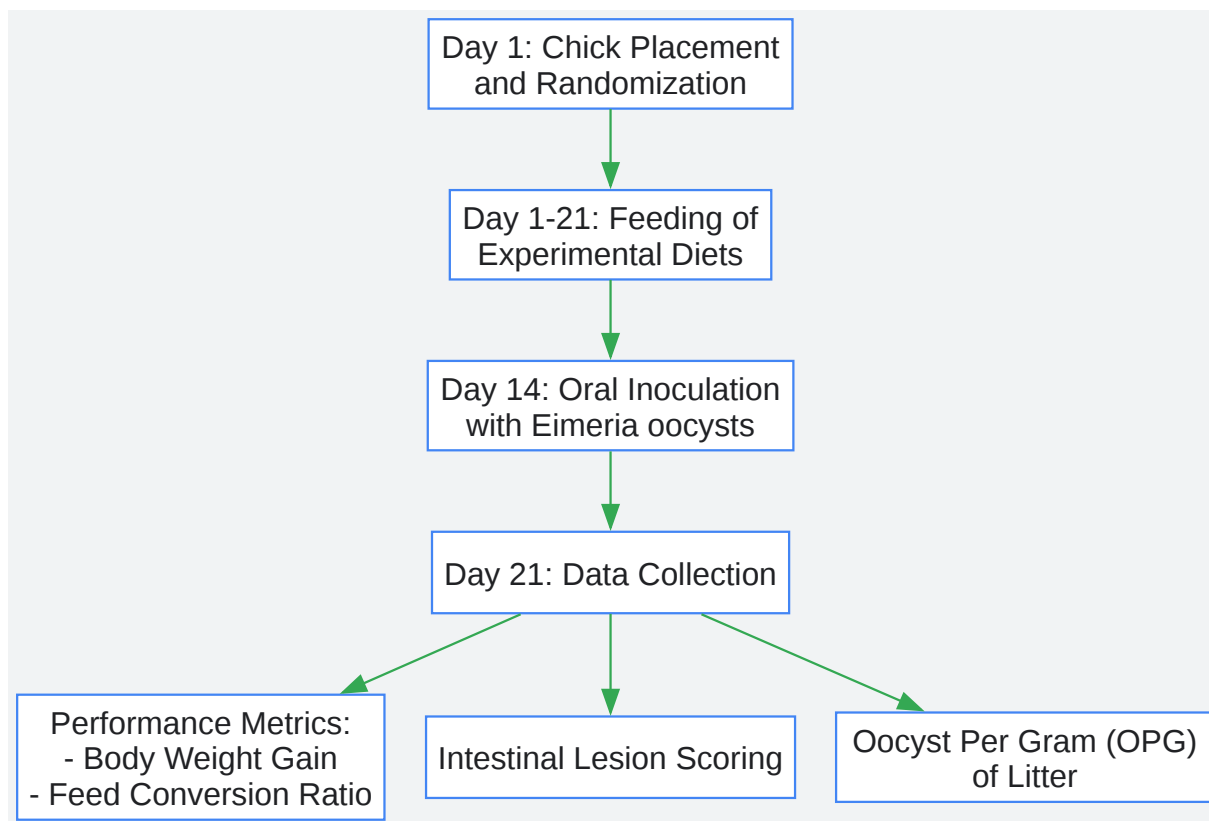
Day 1: Chick Placement and Randomization

Day 1-21: Feeding of Experimental Diets

Day 14: Oral Inoculation with Eimeria oocysts

Day 21: Data Collection

Performance Metrics:
- Body Weight Gain
- Feed Conversion Ratio

Intestinal Lesion Scoring

Oocyst Per Gram (OPG) of Litter